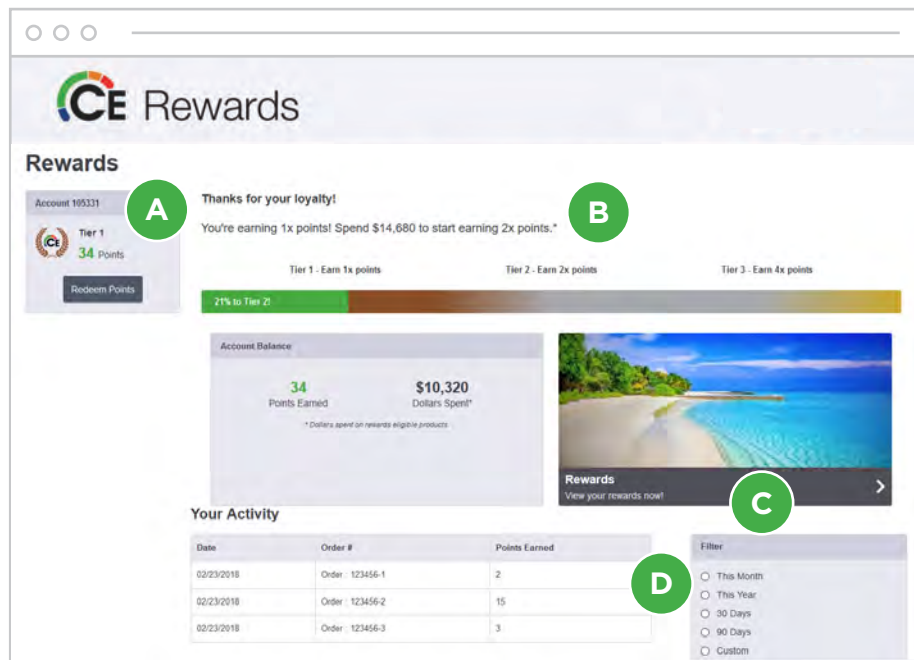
CE Rewards

Rewards

Account 105331

Tier 1
34 Points

Redeem Points

A

Thanks for your loyalty!

You're earning 1x points! Spend $14,680 to start earning 2x points.*

B

Tier 1 - Earn 1x points

Tier 2 - Earn 2x points

Tier 3 - Earn 4x points

21% to Tier 2!

Account Balance

34
Points Earned

$10,320
Dollars Spent*

* Dollars spent on rewards eligible products

Rewards
View your rewards now!

C

Your Activity

| Date | Order # | Points Earned |
|---|---|---|
| 02/23/2018 | Order : 123456-1 | 2 |
| 02/23/2018 | Order : 123456-2 | 15 |
| 02/23/2018 | Order : 123456-3 | 3 |

D

Filter

This Month
This Year
30 Days
90 Days
Custom